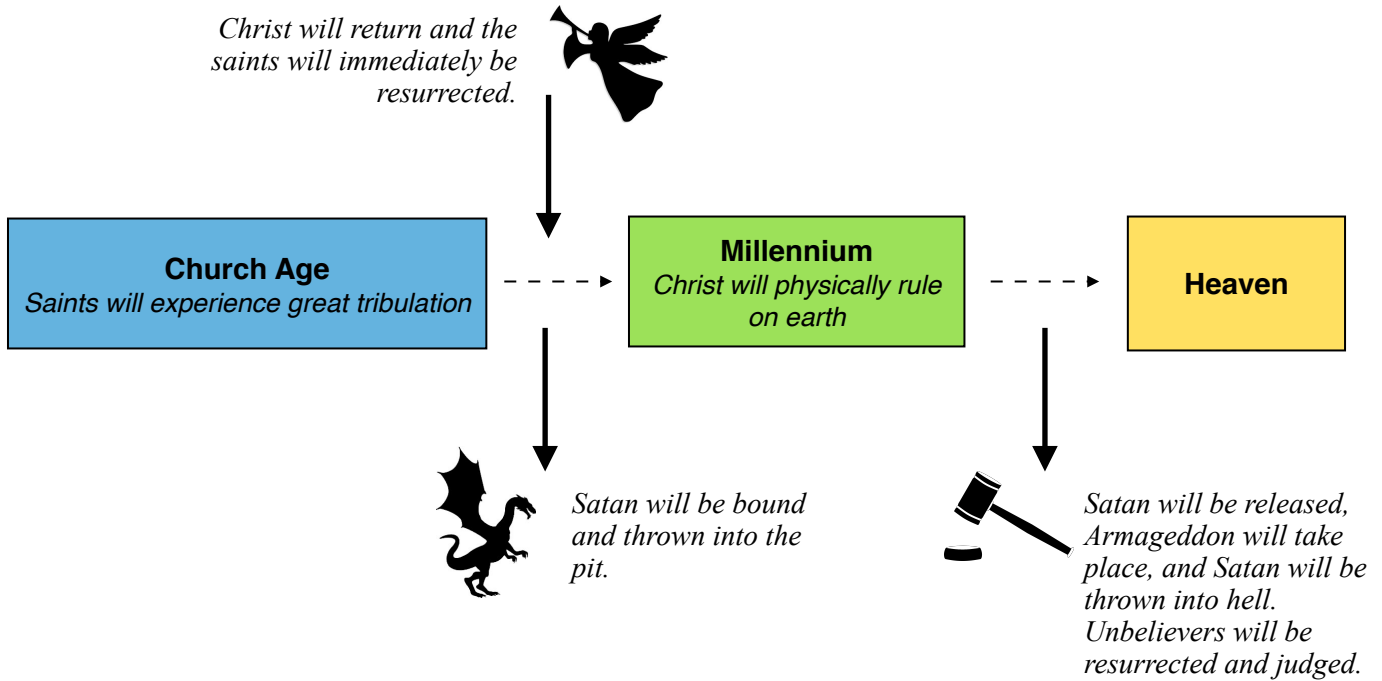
Christ will return and the saints will immediately be resurrected.

Church Age
Saints will experience great tribulation

Millennium
Christ will physically rule on earth

Heaven

Satan will be bound and thrown into the pit.

Satan will be released, Armageddon will take place, and Satan will be thrown into hell. Unbelievers will be resurrected and judged.